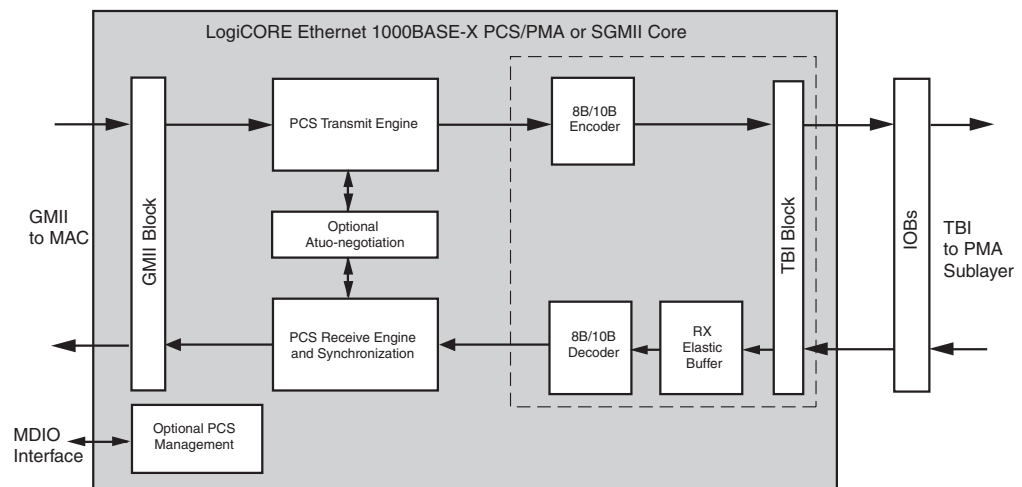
LogiCORE Ethernet 1000BASE-X PCS/PMA or SGMII Core

GMII to MAC

GMII Block

PCS Transmit Engine

Optional Atuo-negotiation

PCS Receive Engine and Synchronization

8B/10B Encoder

8B/10B Decoder

RX Elastic Buffer

TBI Block

IOBs

TBI to PMA Sublayer

MDIO Interface

Optional PCS Management